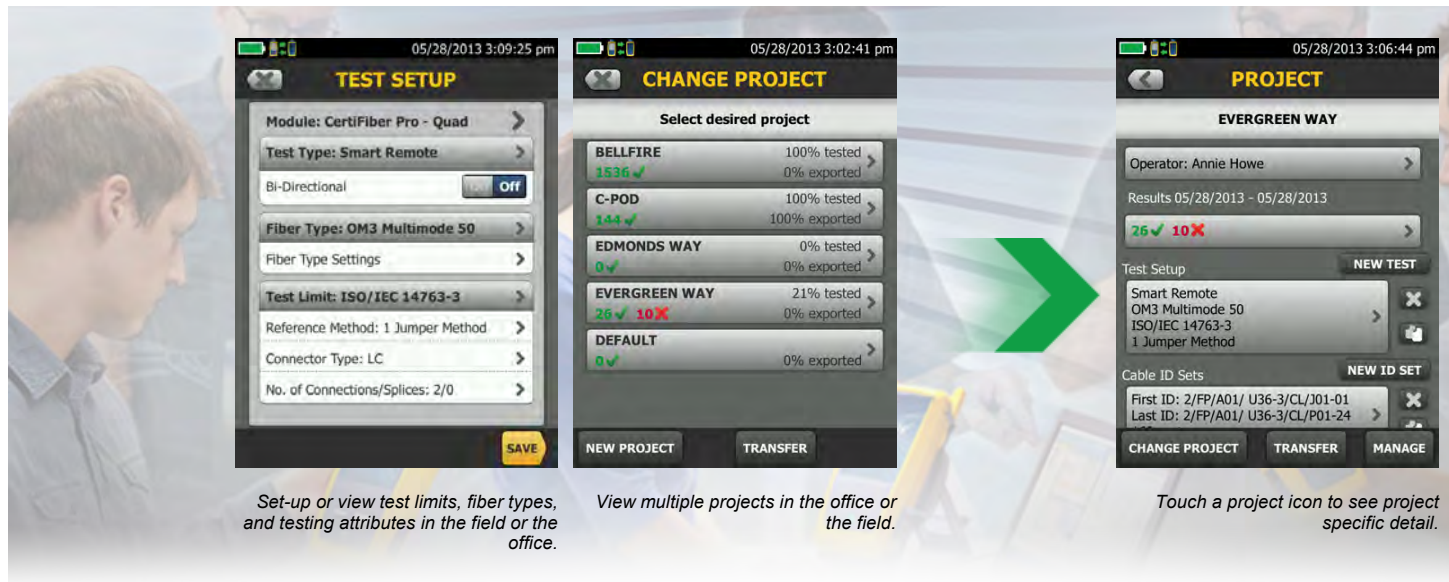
05/28/2013 3:09:25 pm

TEST SETUP

Module: CertiFiber Pro - Quad

Test Type: Smart Remote

Bi-Directional Off

Fiber Type: OM3 Multimode 50

Fiber Type Settings

Test Limit: ISO/IEC 14763-3

Reference Method: 1 Jumper Method

Connector Type: LC

No. of Connections/Splices: 2/0

SAVE

Set-up or view test limits, fiber types, and testing attributes in the field or the office.

05/28/2013 3:02:41 pm

CHANGE PROJECT

Select desired project

BELLFIRE 100% tested
1536 ✓ 0% exported

C-POD 100% tested
144 ✓ 100% exported

EDMONDS WAY 0% tested
0 ✓ 0% exported

EVERGREEN WAY 21% tested
26 ✓ 10 ✗ 0% exported

DEFAULT
0 ✓ 0% exported

NEW PROJECT TRANSFER

View multiple projects in the office or the field.

05/28/2013 3:06:44 pm

PROJECT

EVERGREEN WAY

Operator: Annie Howe

Results 05/28/2013 - 05/28/2013

26 ✓ 10 ✗

Test Setup NEW TEST

Smart Remote
OM3 Multimode 50
ISO/IEC 14763-3
1 Jumper Method

Cable ID Sets NEW ID SET

First ID: 2/FP/A01/ U36-3/CL/J01-01
Last ID: 2/FP/A01/ U36-3/CL/P01-24

CHANGE PROJECT TRANSFER MANAGE

Touch a project icon to see project specific detail.